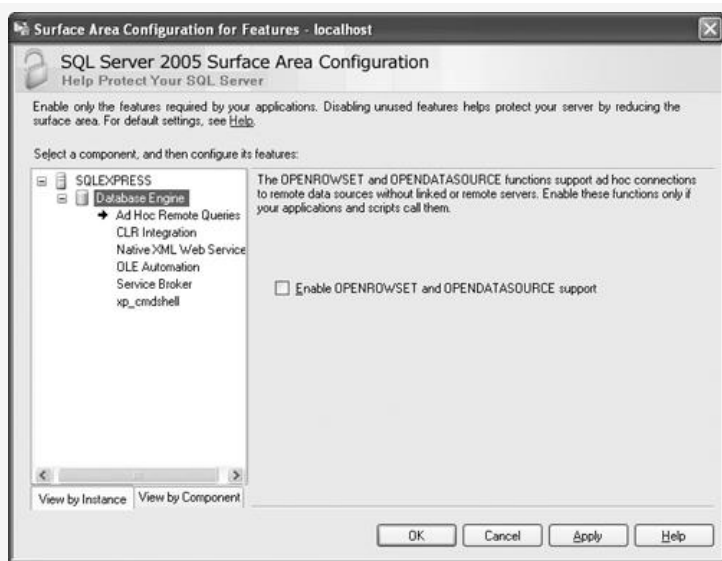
Surface Area Configuration for Features - localhost

SQL Server 2005 Surface Area Configuration
Help Protect Your SQL Server

Enable only the features required by your applications. Disabling unused features helps protect your server by reducing the surface area. For default settings, see Help.

Select a component, and then configure its features:

SQLEXPRESS
Database Engine
Ad Hoc Remote Queries
CLR Integration
Native XML Web Service
OLE Automation
Service Broker
xp_cmdshell

The OPENROWSET and OPENDATASOURCE functions support ad hoc connections to remote data sources without linked or remote servers. Enable these functions only if your applications and scripts call them.

Enable OPENROWSET and OPENDATASOURCE support

View by Instance
View by Component

OK
Cancel
Apply
Help